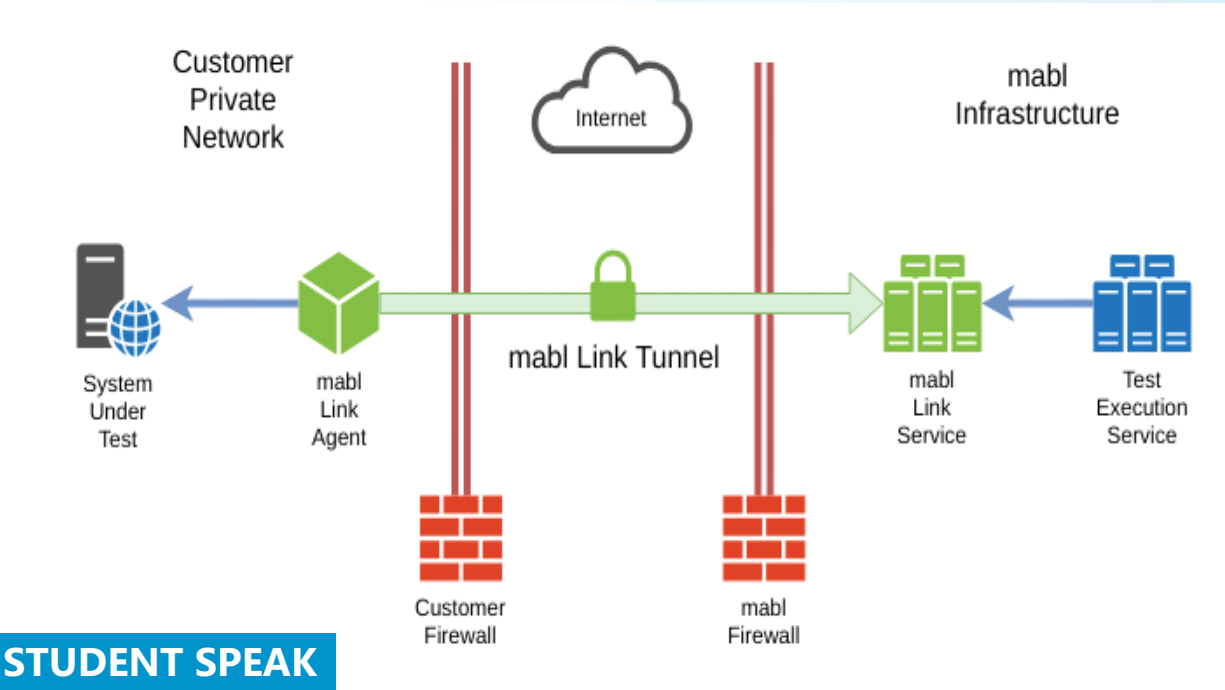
Customer Private Network

Internet

mabl Infrastructure

System Under Test

mabl Link Agent

mabl Link Tunnel

mabl Link Service

Test Execution Service

Customer Firewall

mabl Firewall

STUDENT SPEAK